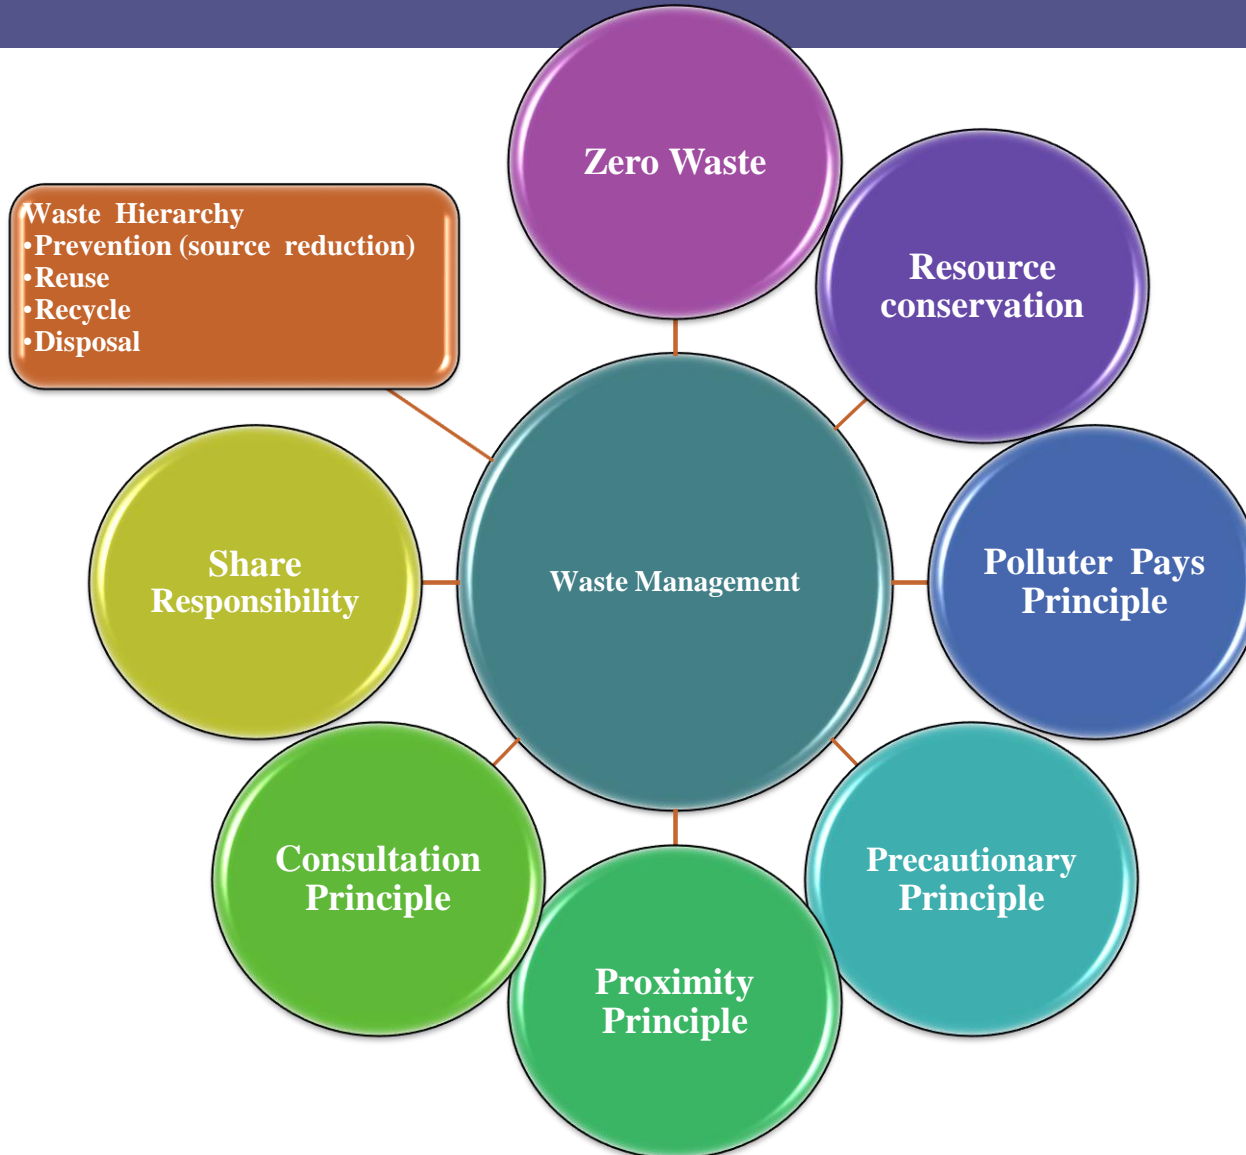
Zero Waste

Resource conservation

Waste Hierarchy
•Prevention (source reduction)
•Reuse
•Recycle
•Disposal

Share Responsibility

Waste Management

Polluter Pays Principle

Consultation Principle

Precautionary Principle

Proximity Principle